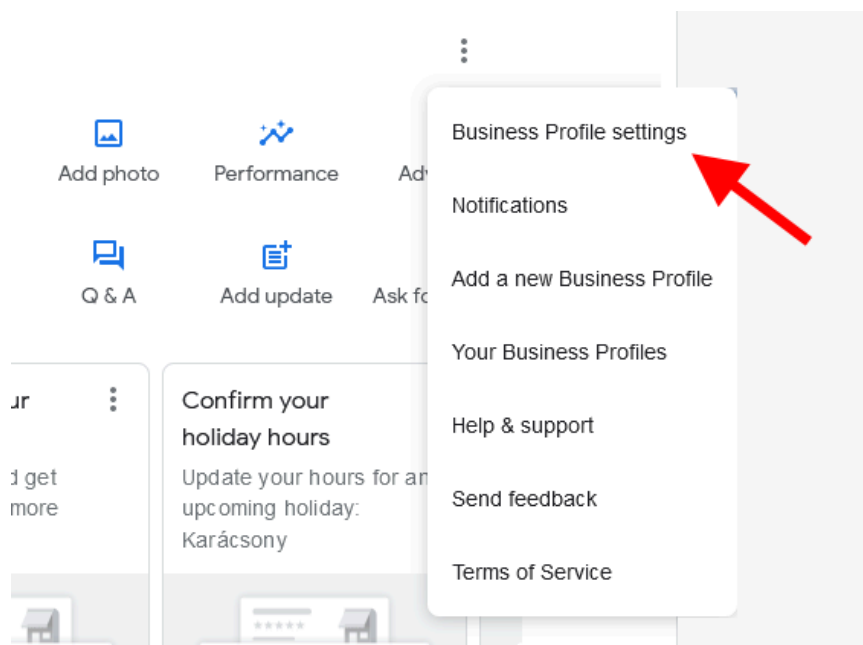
Add photo

Performance

Adv

Q & A

Add update

Ask fo

ur

d get
more

Confirm your holiday hours

Update your hours for an upcoming holiday: Karácsony

Business Profile settings

Notifications

Add a new Business Profile

Your Business Profiles

Help & support

Send feedback

Terms of Service